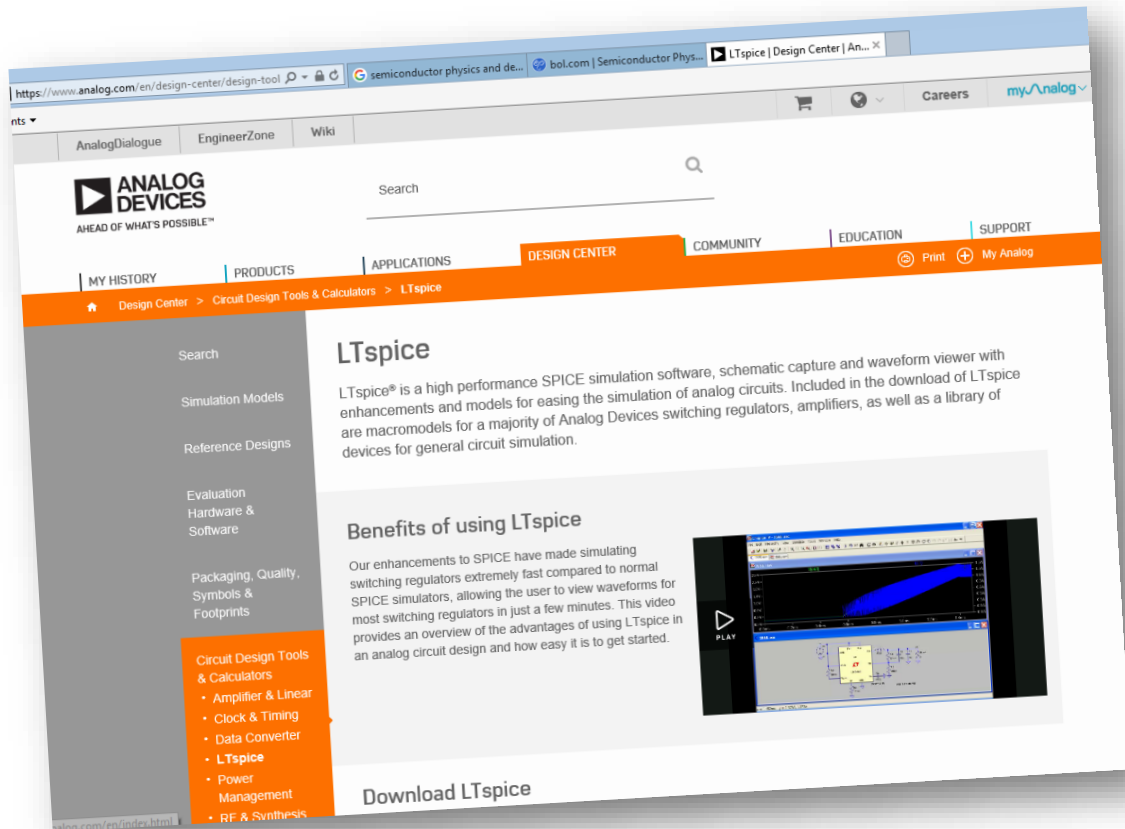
https://www.analog.com/en/design-center/design-tool

semiconductor physics and de...

bol.com | Semiconductor Phys...

LTspice | Design Center | An... ×

nts ▾

Careers

my analog

AnalogDialogue

EngineerZone

Wiki

ANALOG DEVICES
AHEAD OF WHAT'S POSSIBLE™

Search

MY HISTORY

PRODUCTS

APPLICATIONS

DESIGN CENTER

COMMUNITY

EDUCATION

SUPPORT

Print

My Analog

Design Center > Circuit Design Tools & Calculators > LTspice

Search

Simulation Models

Reference Designs

Evaluation Hardware & Software

Packaging, Quality, Symbols & Footprints

Circuit Design Tools & Calculators

• Amplifier & Linear

• Clock & Timing

• Data Converter

• LTspice

• Power Management

• RF & Synthesis

LTspice

LTspice® is a high performance SPICE simulation software, schematic capture and waveform viewer with enhancements and models for easing the simulation of analog circuits. Included in the download of LTspice are macromodels for a majority of Analog Devices switching regulators, amplifiers, as well as a library of devices for general circuit simulation.

Benefits of using LTspice

Our enhancements to SPICE have made simulating switching regulators extremely fast compared to normal SPICE simulators, allowing the user to view waveforms for most switching regulators in just a few minutes. This video provides an overview of the advantages of using LTspice in an analog circuit design and how easy it is to get started.

PLAY

Download LTspice

nalog.com/en/index.html